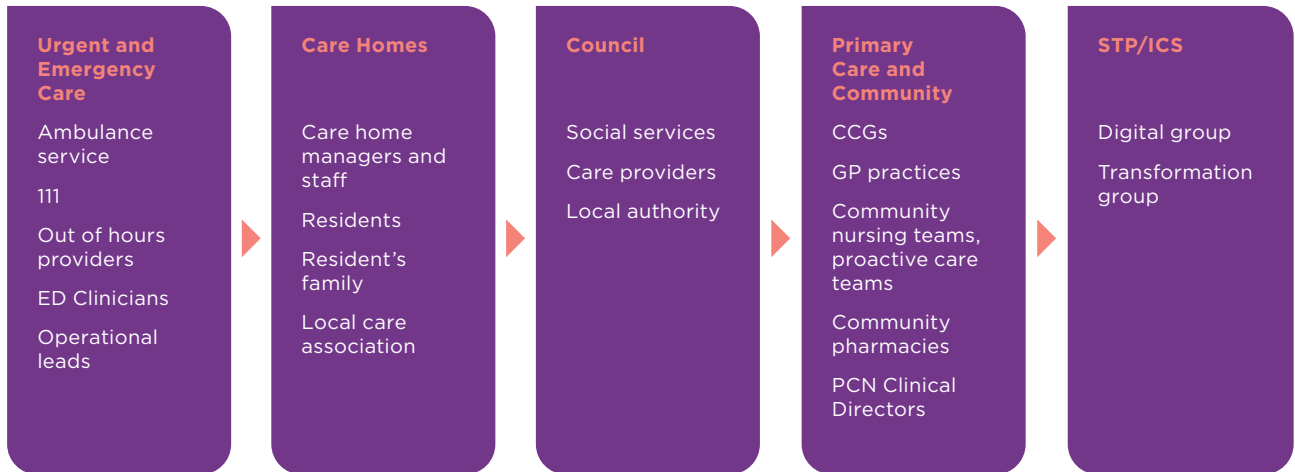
Urgent and Emergency Care

Ambulance service

111

Out of hours providers

ED Clinicians

Operational leads

Care Homes

Care home managers and staff

Residents

Resident's family

Local care association

Council

Social services

Care providers

Local authority

Primary Care and Community

CCGs

GP practices

Community nursing teams, proactive care teams

Community pharmacies

PCN Clinical Directors

STP/ICS

Digital group

Transformation group